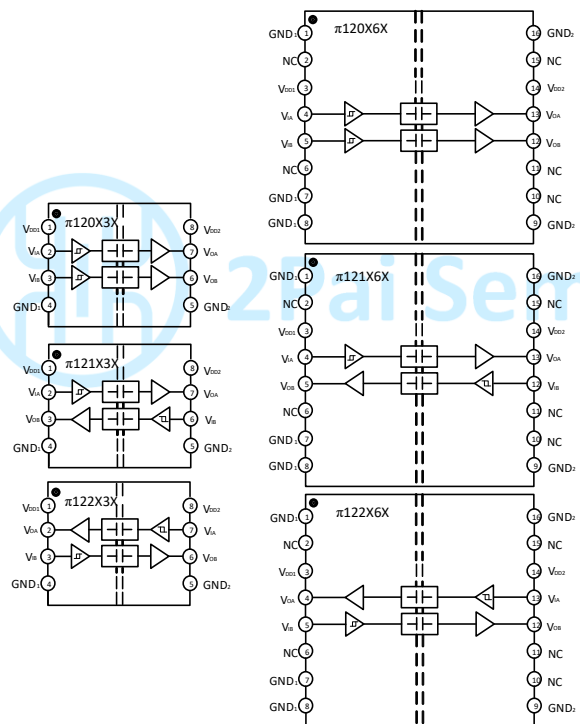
π120X6X
GND1 1
NC 2
VDD1 3
VIA 4
VIB 5
NC 6
GND1 7
GND1 8
16 GND2
15 NC
14 VDD2
13 VOA
12 VOB
11 NC
10 NC
9 GND2

π120X3X
VDD1 1
VIA 2
VIB 3
GND1 4
8 VDD2
7 VOA
6 VOB
5 GND2

2Pai Semi

π121X6X
GND1 1
NC 2
VDD1 3
VIA 4
VOB 5
NC 6
GND1 7
GND1 8
16 GND2
15 NC
14 VDD2
13 VOA
12 VIB
11 NC
10 NC
9 GND2

π121X3X
VDD1 1
VIA 2
VOB 3
GND1 4
8 VDD2
7 VOA
6 VIB
5 GND2

π122X3X
VDD1 1
VOA 2
VIB 3
GND1 4
8 VDD2
7 VIA
6 VOB
5 GND2

π122X6X
GND1 1
NC 2
VDD1 3
VOA 4
VIB 5
NC 6
GND1 7
GND1 8
16 GND2
15 NC
14 VDD2
13 VIA
12 VOB
11 NC
10 NC
9 GND2